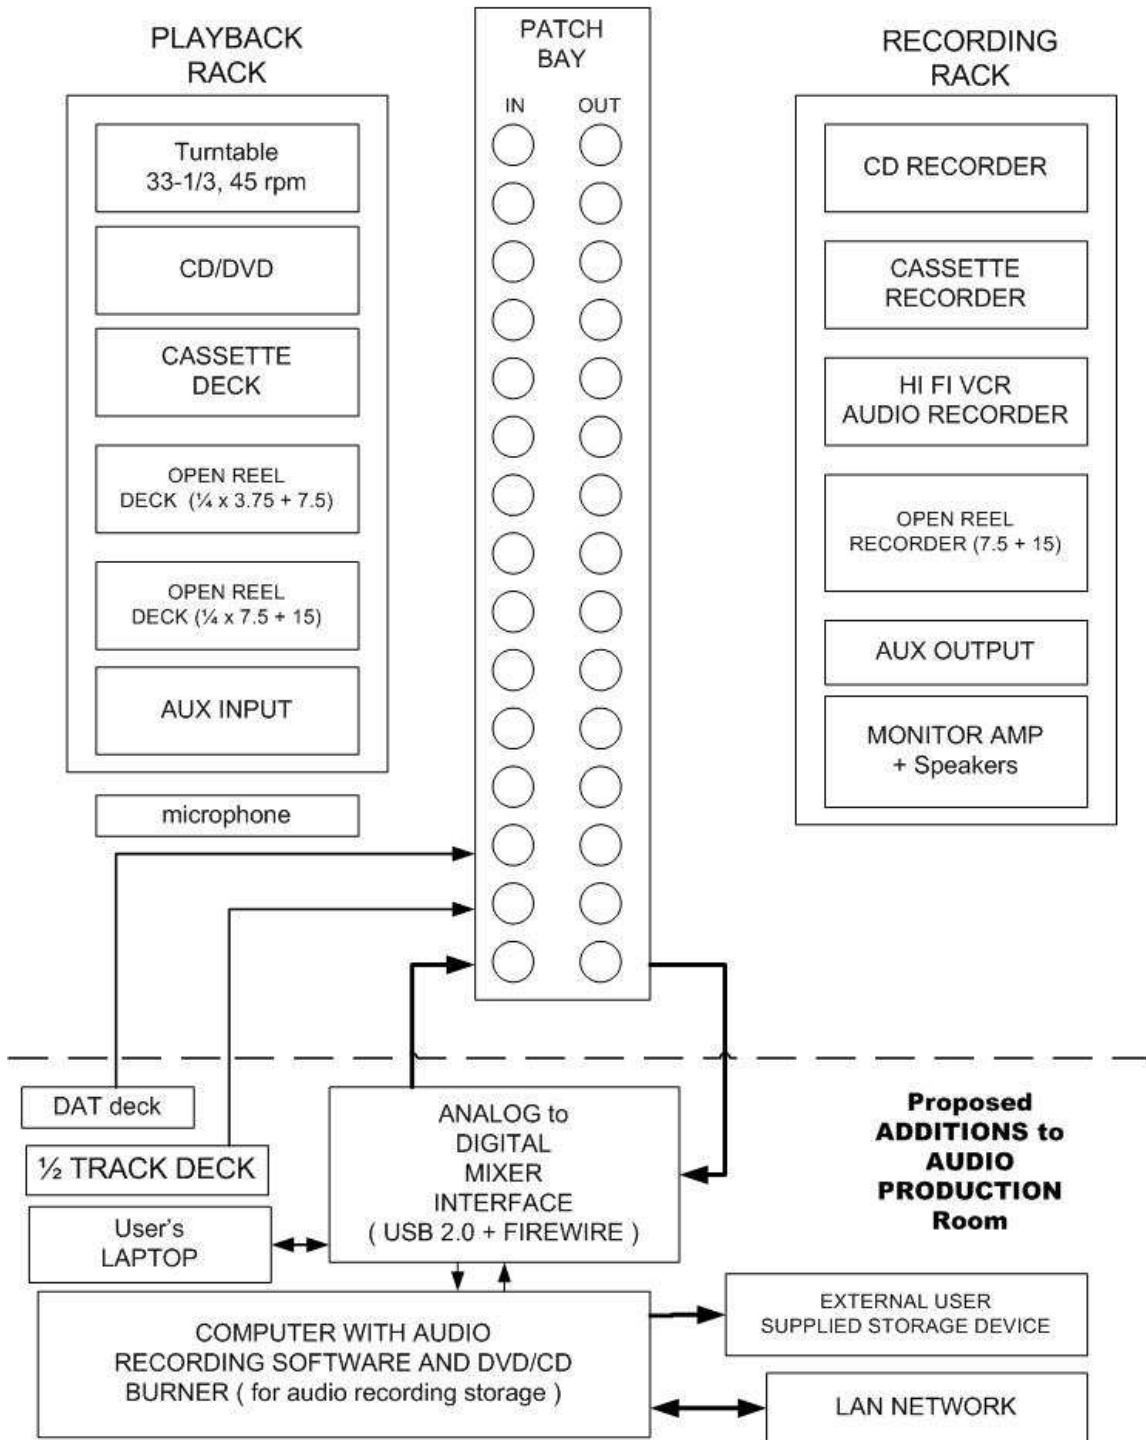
PLAYBACK RACK

Turntable 33-1/3, 45 rpm

CD/DVD

CASSETTE DECK

OPEN REEL DECK (¼ x 3.75 + 7.5)

OPEN REEL DECK (¼ x 7.5 + 15)

AUX INPUT

microphone

PATCH BAY

IN

OUT

RECORDING RACK

CD RECORDER

CASSETTE RECORDER

HI FI VCR AUDIO RECORDER

OPEN REEL RECORDER (7.5 + 15)

AUX OUTPUT

MONITOR AMP + Speakers

DAT deck

½ TRACK DECK

User's LAPTOP

ANALOG to DIGITAL MIXER INTERFACE ( USB 2.0 + FIREWIRE )

Proposed ADDITIONS to AUDIO PRODUCTION Room

COMPUTER WITH AUDIO RECORDING SOFTWARE AND DVD/CD BURNER ( for audio recording storage )

EXTERNAL USER SUPPLIED STORAGE DEVICE

LAN NETWORK